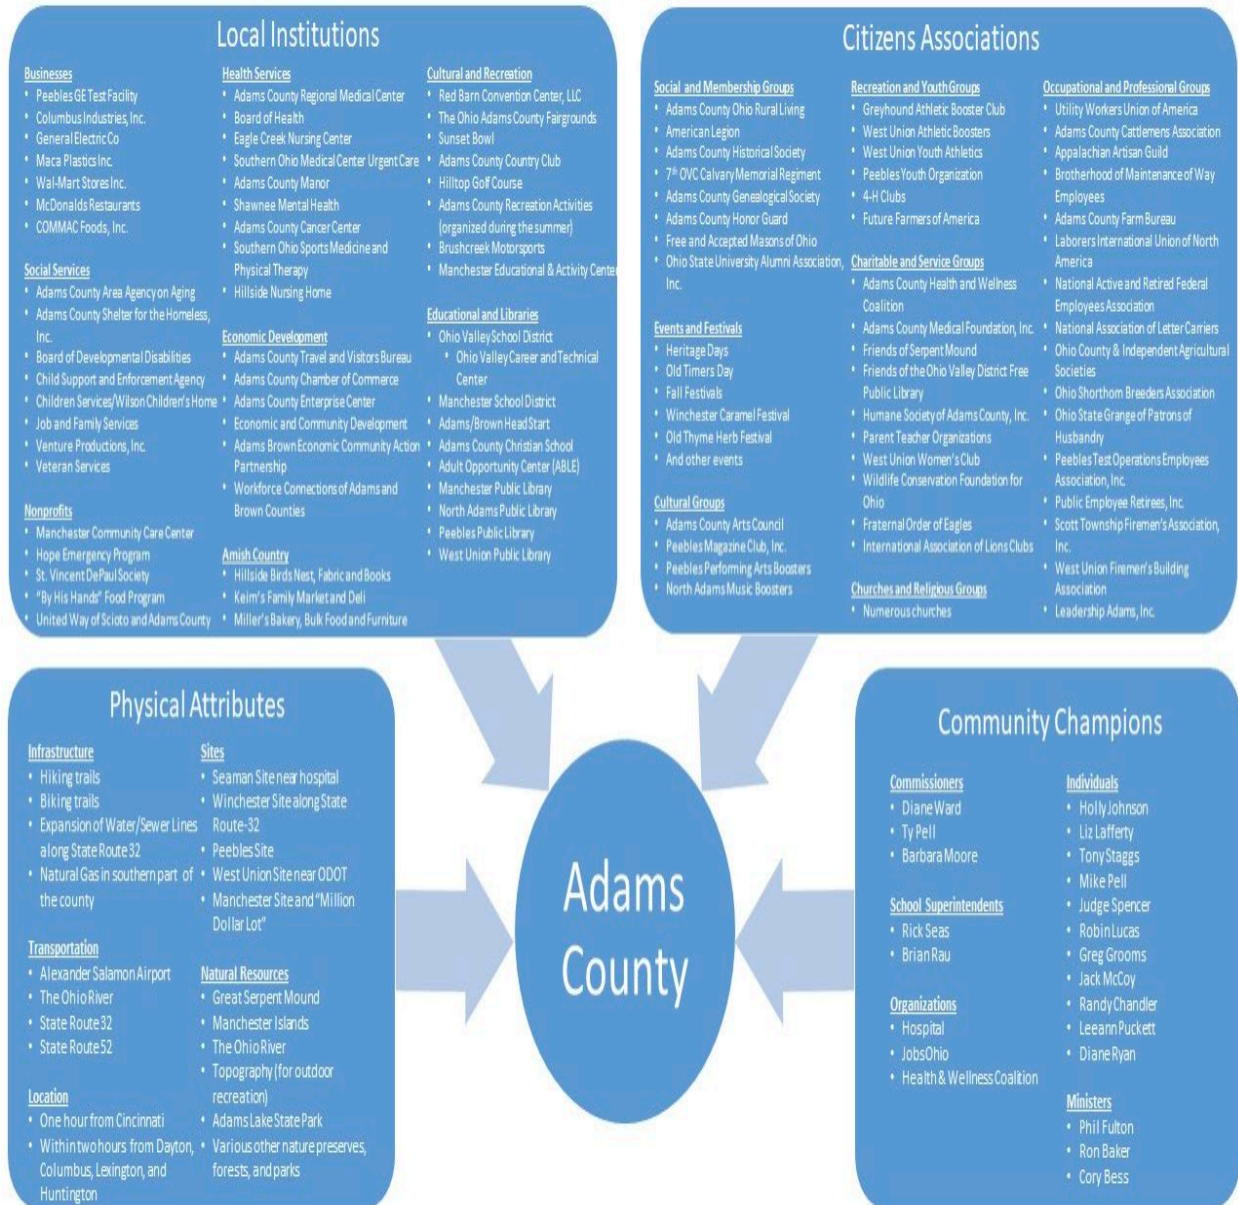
Local Institutions

Businesses
• Peebles GE Test Facility
• Columbus Industries, Inc.
• General Electric Co
• Maca Plastics Inc.
• Wal-Mart Stores Inc.
• McDonalds Restaurants
• COMMAC Foods, Inc.

Social Services
• Adams County Area Agency on Aging
• Adams County Shelter for the Homeless, Inc.
• Board of Developmental Disabilities
• Child Support and Enforcement Agency
• Children Services/Wilson Children's Home
• Job and Family Services
• Venture Productions, Inc.
• Veteran Services

Nonprofits
• Manchester Community Care Center
• Hope Emergency Program
• St. Vincent DePaul Society
• "By His Hands" Food Program
• United Way of Scioto and Adams County

Health Services
• Adams County Regional Medical Center
• Board of Health
• Eagle Creek Nursing Center
• Southern Ohio Medical Center Urgent Care
• Adams County Manor
• Shawnee Mental Health
• Adams County Cancer Center
• Southern Ohio Sports Medicine and Physical Therapy
• Hillside Nursing Home

Economic Development
• Adams County Travel and Visitors Bureau
• Adams County Chamber of Commerce
• Adams County Enterprise Center
• Economic and Community Development
• Adams Brown Economic Community Action Partnership
• Workforce Connections of Adams and Brown Counties

Amish Country
• Hillside Birds Nest, Fabric and Books
• Keim's Family Market and Deli
• Miller's Bakery, Bulk Food and Furniture

Cultural and Recreation
• Red Barn Convention Center, LLC
• The Ohio Adams County Fairgrounds
• Sunset Bowl
• Adams County Country Club
• Hilltop Golf Course
• Adams County Recreation Activities (organized during the summer)
• Brushcreek Motorsports
• Manchester Educational & Activity Cente

Educational and Libraries
• Ohio Valley School District
  • Ohio Valley Career and Technical Center
• Manchester School District
• Adams/Brown Head Start
• Adams County Christian School
• Adult Opportunity Center (ABLE)
• Manchester Public Library
• North Adams Public Library
• Peebles Public Library
• West Union Public Library

Citizens Associations

Social and Membership Groups
• Adams County Ohio Rural Living
• American Legion
• Adams County Historical Society
• 7th OVC Calvary Memorial Regiment
• Adams County Genealogical Society
• Adams County Honor Guard
• Free and Accepted Masons of Ohio
• Ohio State University Alumni Association, Inc.

Events and Festivals
• Heritage Days
• Old Timers Day
• Fall Festivals
• Winchester Caramel Festival
• Old Thyme Herb Festival
• And other events

Cultural Groups
• Adams County Arts Council
• Peebles Magazine Club, Inc.
• Peebles Performing Arts Boosters
• North Adams Music Boosters

Recreation and Youth Groups
• Greyhound Athletic Booster Club
• West Union Athletic Boosters
• West Union Youth Athletics
• Peebles Youth Organization
• 4-H Clubs
• Future Farmers of America

Charitable and Service Groups
• Adams County Health and Wellness Coalition
• Adams County Medical Foundation, Inc.
• Friends of Serpent Mound
• Friends of the Ohio Valley District Free Public Library
• Humane Society of Adams County, Inc.
• Parent Teacher Organizations
• West Union Women's Club
• Wildlife Conservation Foundation for Ohio
• Fraternal Order of Eagles
• International Association of Lions Clubs

Churches and Religious Groups
• Numerous churches

Occupational and Professional Groups
• Utility Workers Union of America
• Adams County Cattlemens Association
• Appalachian Artisan Guild
• Brotherhood of Maintenance of Way Employees
• Adams County Farm Bureau
• Laborers International Union of North America
• National Active and Retired Federal Employees Association
• National Association of Letter Carriers
• Ohio County & Independent Agricultural Societies
• Ohio Shorthorn Breeders Association
• Ohio State Grange of Patrons of Husbandry
• Peebles Test Operations Employees Association, Inc.
• Public Employee Retirees, Inc.
• Scott Township Firemen's Association, Inc.
• West Union Firemen's Building Association
• Leadership Adams, Inc.

Physical Attributes

Infrastructure
• Hiking trails
• Biking trails
• Expansion of Water/Sewer Lines along State Route 32
• Natural Gas in southern part of the county

Transportation
• Alexander Salamon Airport
• The Ohio River
• State Route 32
• State Route 52

Location
• One hour from Cincinnati
• Within two hours from Dayton, Columbus, Lexington, and Huntington

Sites
• Seaman Site near hospital
• Winchester Site along State Route-32
• Peebles Site
• West Union Site near ODOT
• Manchester Site and "Million Dollar Lot"

Natural Resources
• Great Serpent Mound
• Manchester Islands
• The Ohio River
• Topography (for outdoor recreation)
• Adams Lake State Park
• Various other nature preserves, forests, and parks

Adams County

Community Champions

Commissioners
• Diane Ward
• Ty Pell
• Barbara Moore

School Superintendents
• Rick Seas
• Brian Rau

Organizations
• Hospital
• JobsOhio
• Health & Wellness Coalition

Individuals
• Holly Johnson
• Liz Lafferty
• Tony Staggs
• Mike Pell
• Judge Spencer
• Robin Lucas
• Greg Grooms
• Jack McCoy
• Randy Chandler
• Leeann Puckett
• Diane Ryan

Ministers
• Phil Fulton
• Ron Baker
• Cory Bess